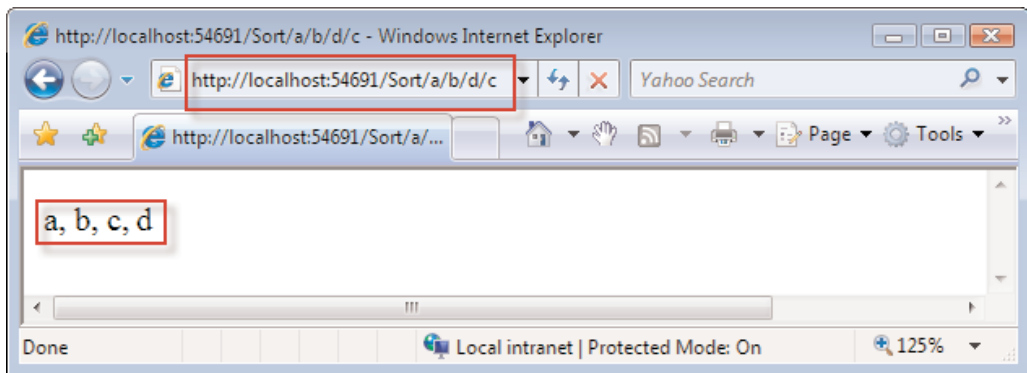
http://localhost:54691/Sort/a/b/d/c - Windows Internet Explorer

http://localhost:54691/Sort/a/b/d/c

Yahoo Search

http://localhost:54691/Sort/a/...

Page ▾ Tools ▾

a, b, c, d

Done

Local intranet | Protected Mode: On

125%